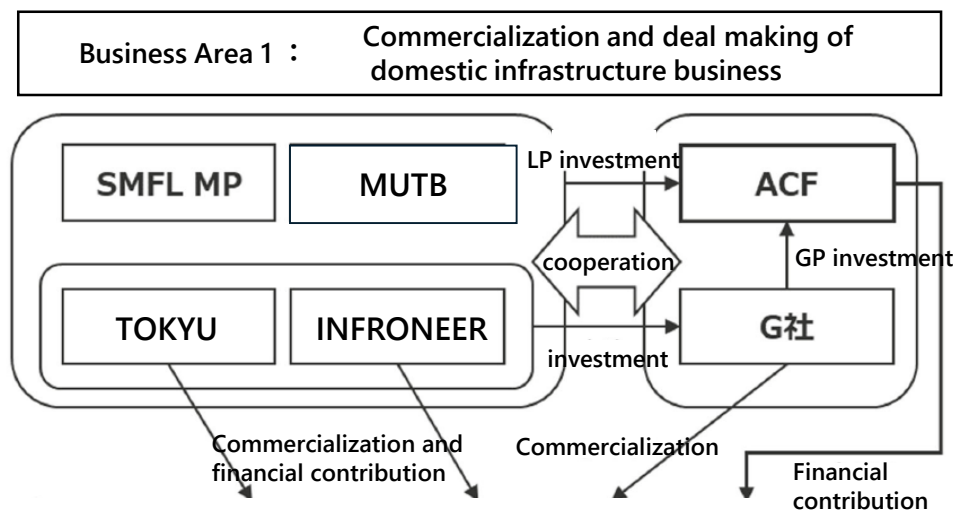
Business Area 1 ： Commercialization and deal making of domestic infrastructure business

SMFL MP

MUTB

LP investment

ACF

cooperation

GP investment

TOKYU

INFRONEER

investment

G社

Commercialization and financial contribution

Commercialization

Financial contribution